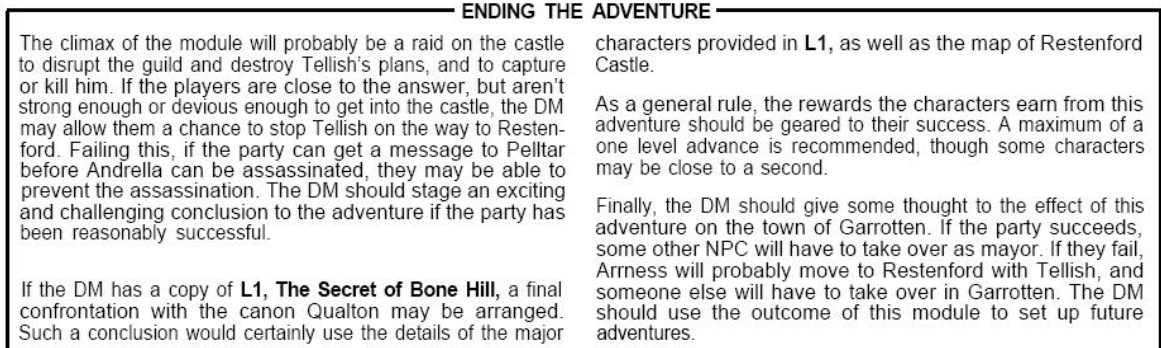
ENDING THE ADVENTURE

The climax of the module will probably be a raid on the castle to disrupt the guild and destroy Tellish's plans, and to capture or kill him. If the players are close to the answer, but aren't strong enough or devious enough to get into the castle, the DM may allow them a chance to stop Tellish on the way to Restenford. Failing this, if the party can get a message to Pelltar before Andrella can be assassinated, they may be able to prevent the assassination. The DM should stage an exciting and challenging conclusion to the adventure if the party has been reasonably successful.

If the DM has a copy of **L1, The Secret of Bone Hill,** a final confrontation with the canon Qualton may be arranged. Such a conclusion would certainly use the details of the major characters provided in **L1,** as well as the map of Restenford Castle.

As a general rule, the rewards the characters earn from this adventure should be geared to their success. A maximum of a one level advance is recommended, though some characters may be close to a second.

Finally, the DM should give some thought to the effect of this adventure on the town of Garrotten. If the party succeeds, some other NPC will have to take over as mayor. If they fail, Arrness will probably move to Restenford with Tellish, and someone else will have to take over in Garrotten. The DM should use the outcome of this module to set up future adventures.